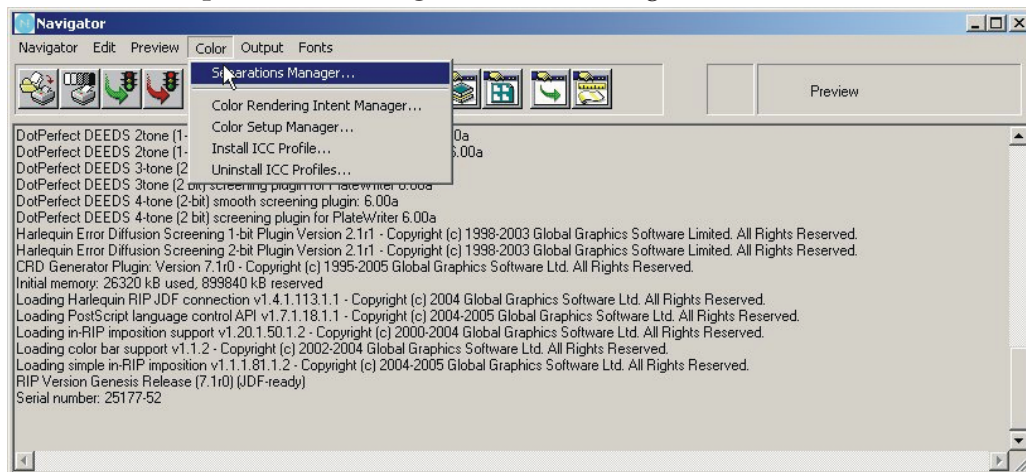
Navigator

Navigator Edit Preview Color Output Fonts

Separations Manager...
Color Rendering Intent Manager...
Color Setup Manager...
Install ICC Profile...
Uninstall ICC Profiles...

Preview

DotPerfect DEEDS 2tone (1-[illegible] .00a
DotPerfect DEEDS 2tone (1-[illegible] 6.00a
DotPerfect DEEDS 3-tone (2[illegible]
DotPerfect DEEDS 3tone (2 bit) screening plugin for PlateWriter 6.00a
DotPerfect DEEDS 4-tone (2-bit) smooth screening plugin: 6.00a
DotPerfect DEEDS 4-tone (2 bit) screening plugin for PlateWriter 6.00a
Harlequin Error Diffusion Screening 1-bit Plugin Version 2.1r1 - Copyright (c) 1998-2003 Global Graphics Software Limited. All Rights Reserved.
Harlequin Error Diffusion Screening 2-bit Plugin Version 2.1r1 - Copyright (c) 1998-2003 Global Graphics Software Limited. All Rights Reserved.
CRD Generator Plugin: Version 7.1r0 - Copyright (c) 1995-2005 Global Graphics Software Ltd. All Rights Reserved.
Initial memory: 26320 kB used, 899840 kB reserved
Loading Harlequin RIP JDF connection v1.4.1.113.1.1 - Copyright (c) 2004 Global Graphics Software Ltd. All Rights Reserved.
Loading PostScript language control API v1.7.1.18.1.1 - Copyright (c) 2004-2005 Global Graphics Software Ltd. All Rights Reserved.
Loading in-RIP imposition support v1.20.1.50.1.2 - Copyright (c) 2000-2004 Global Graphics Software Ltd. All Rights Reserved.
Loading color bar support v1.1.2 - Copyright (c) 2002-2004 Global Graphics Software Ltd. All Rights Reserved.
Loading simple in-RIP imposition v1.1.1.81.1.2 - Copyright (c) 2004-2005 Global Graphics Software Ltd. All Rights Reserved.
RIP Version Genesis Release (7.1r0) (JDF-ready)
Serial number: 25177-52